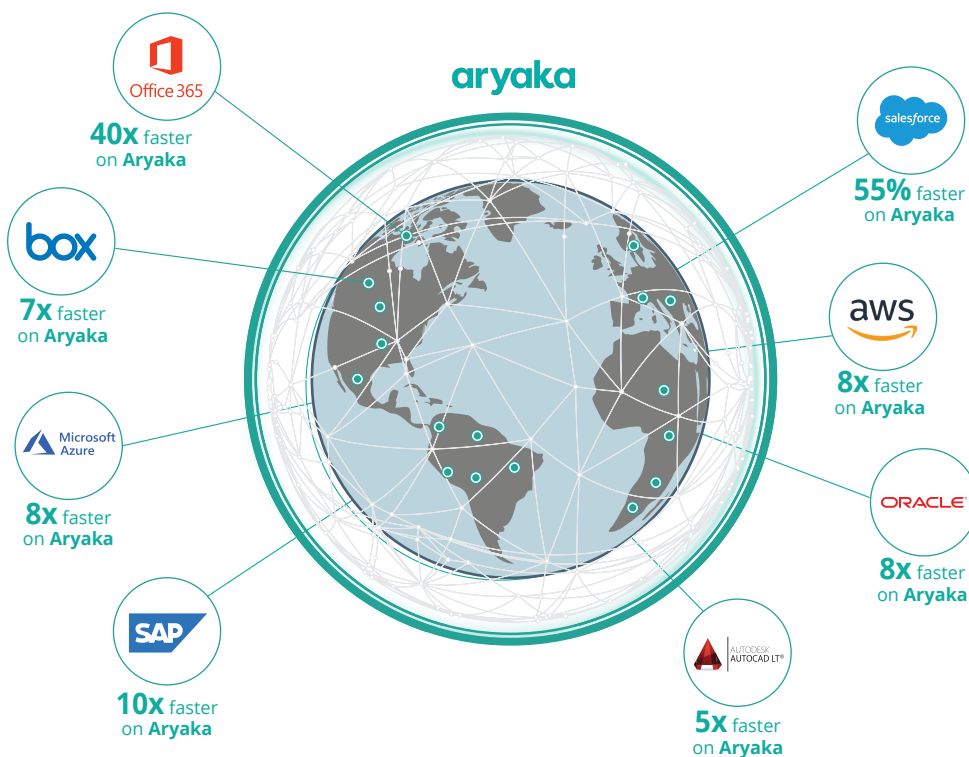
aryaka

Office 365
40x faster on Aryaka

salesforce
55% faster on Aryaka

box
7x faster on Aryaka

aws
8x faster on Aryaka

Microsoft Azure
8x faster on Aryaka

ORACLE
8x faster on Aryaka

SAP
10x faster on Aryaka

AUTODESK AUTOCAD LT®
5x faster on Aryaka